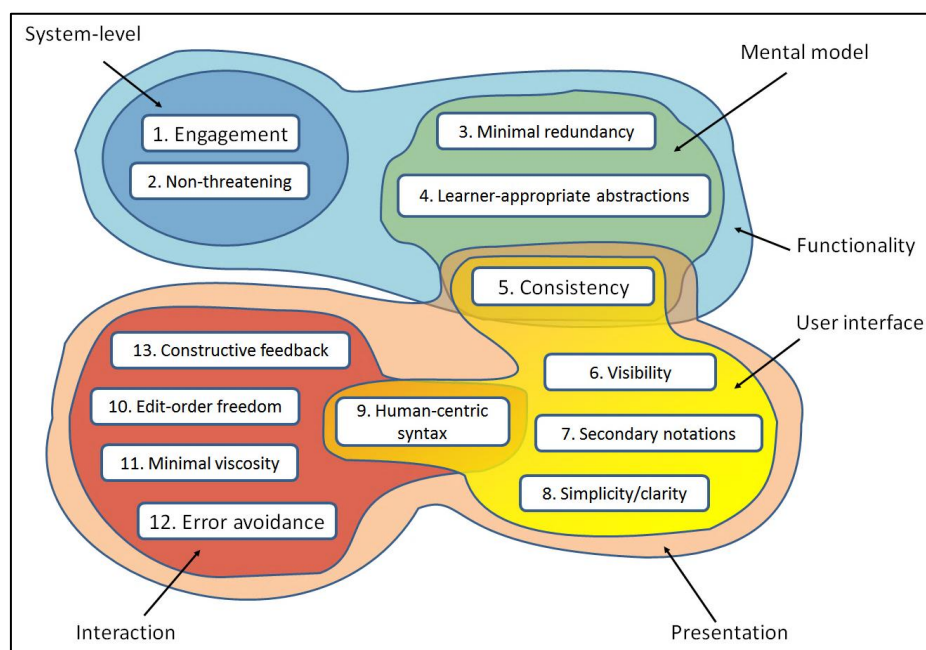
System-level

Mental model

1. Engagement

2. Non-threatening

3. Minimal redundancy

4. Learner-appropriate abstractions

Functionality

5. Consistency

User interface

13. Constructive feedback

6. Visibility

10. Edit-order freedom

9. Human-centric syntax

7. Secondary notations

11. Minimal viscosity

8. Simplicity/clarity

12. Error avoidance

Interaction

Presentation